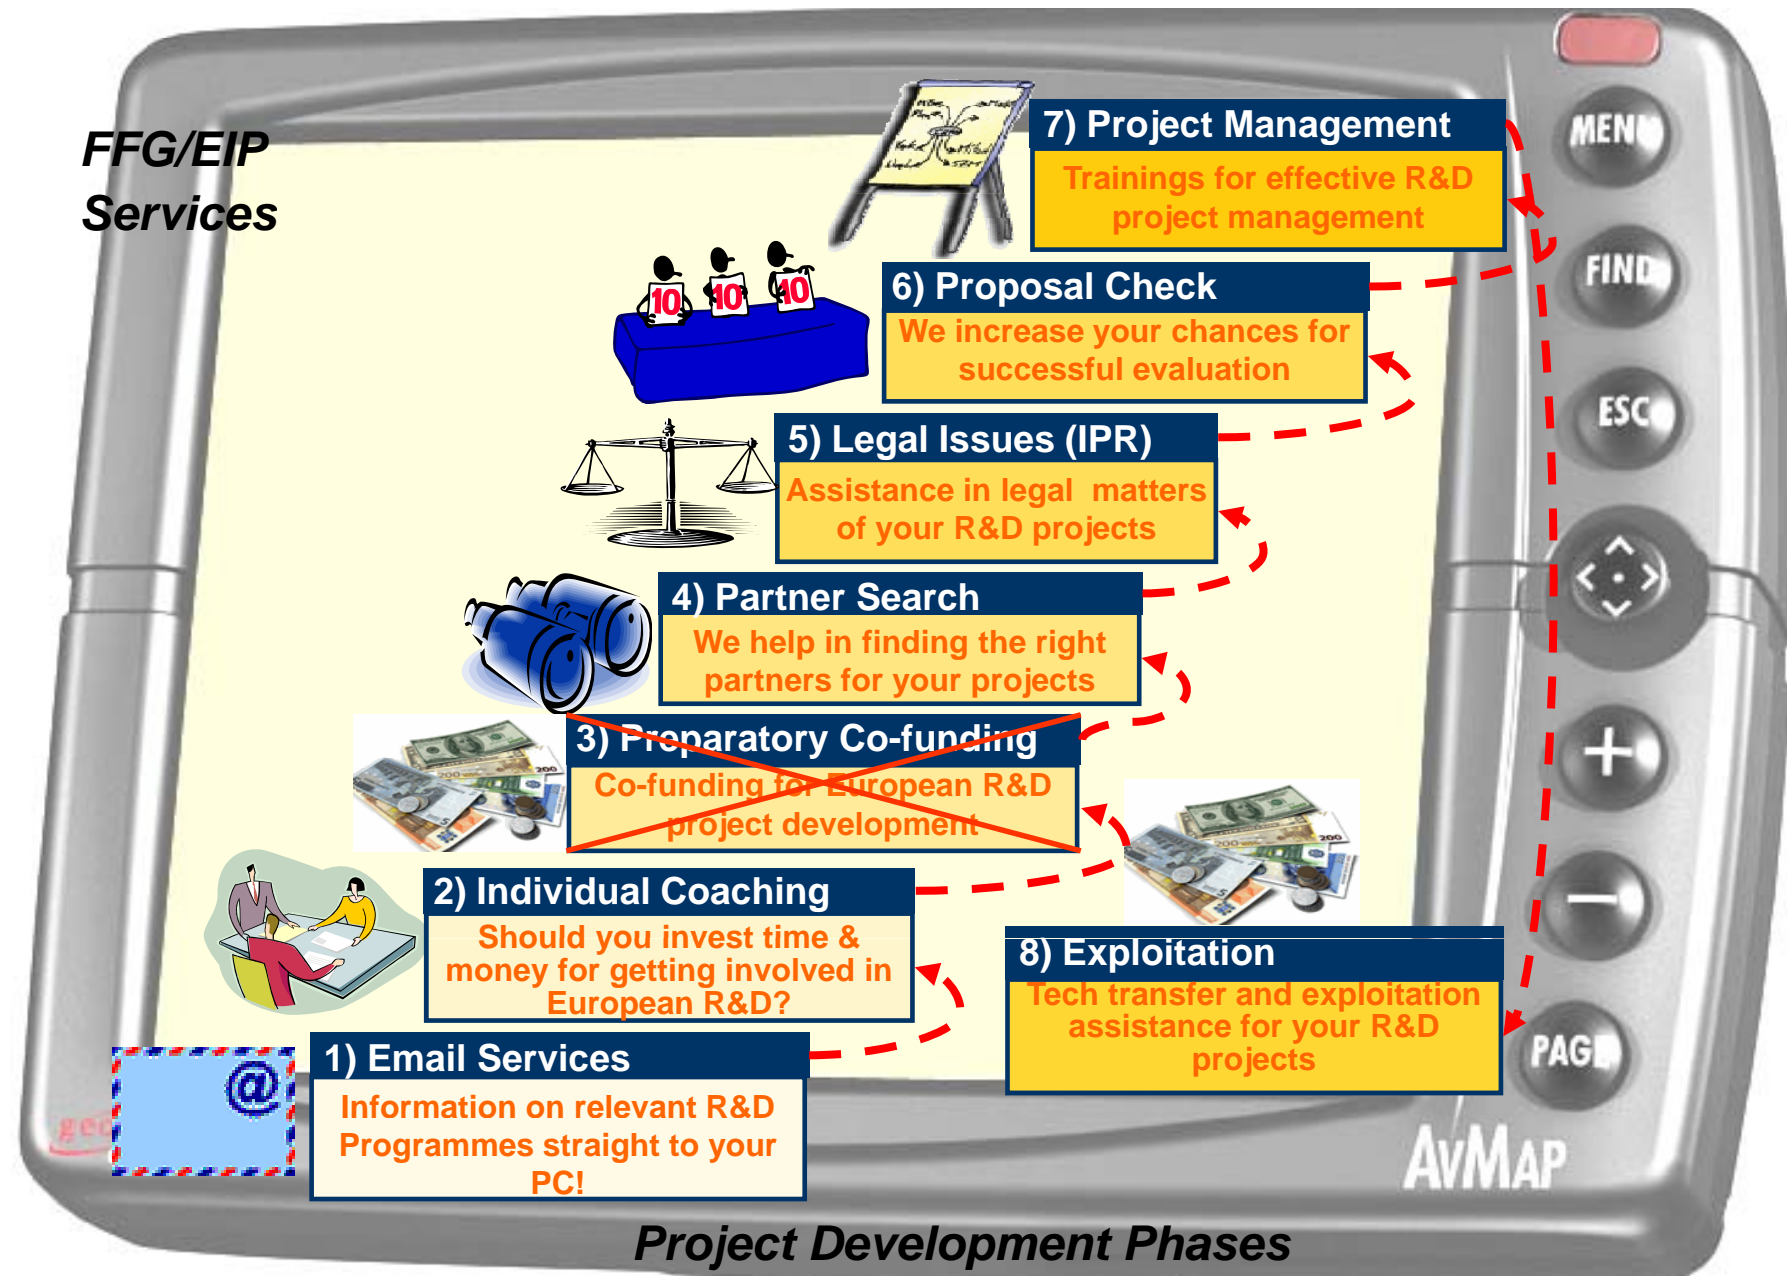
FFG/EIP Services

7) Project Management

Trainings for effective R&D project management

6) Proposal Check

We increase your chances for successful evaluation

5) Legal Issues (IPR)

Assistance in legal matters of your R&D projects

4) Partner Search

We help in finding the right partners for your projects

3) Preparatory Co-funding

Co-funding for European R&D project development

2) Individual Coaching

Should you invest time & money for getting involved in European R&D?

1) Email Services

Information on relevant R&D Programmes straight to your PC!

8) Exploitation

Tech transfer and exploitation assistance for your R&D projects

10 10 10

MENU

FIND

ESC

+

−

PAGE

AvMAP

Project Development Phases